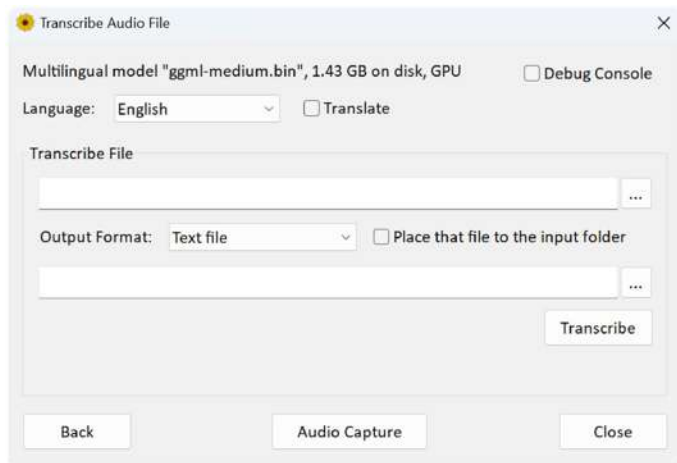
Transcribe Audio File

×

Multilingual model "ggml-medium.bin", 1.43 GB on disk, GPU

Debug Console

Language: English

Translate

Transcribe File

...

Output Format: Text file

Place that file to the input folder

...

Transcribe

Back

Audio Capture

Close